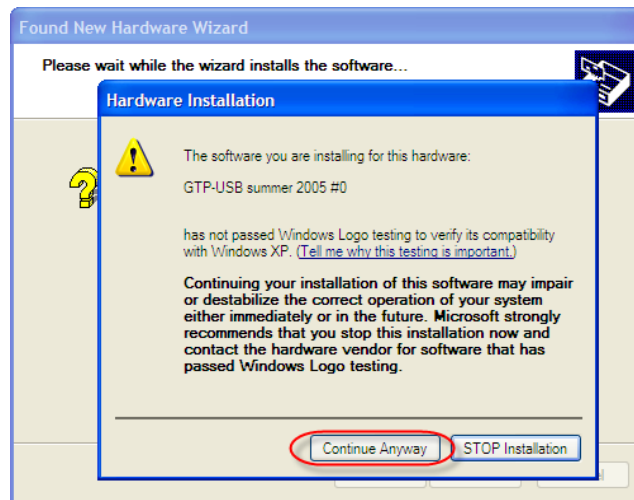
Found New Hardware Wizard

Please wait while the wizard installs the software...

Hardware Installation

The software you are installing for this hardware:

GTP-USB summer 2005 #0

has not passed Windows Logo testing to verify its compatibility with Windows XP. (Tell me why this testing is important.)

Continuing your installation of this software may impair or destabilize the correct operation of your system either immediately or in the future. Microsoft strongly recommends that you stop this installation now and contact the hardware vendor for software that has passed Windows Logo testing.

Continue Anyway

STOP Installation